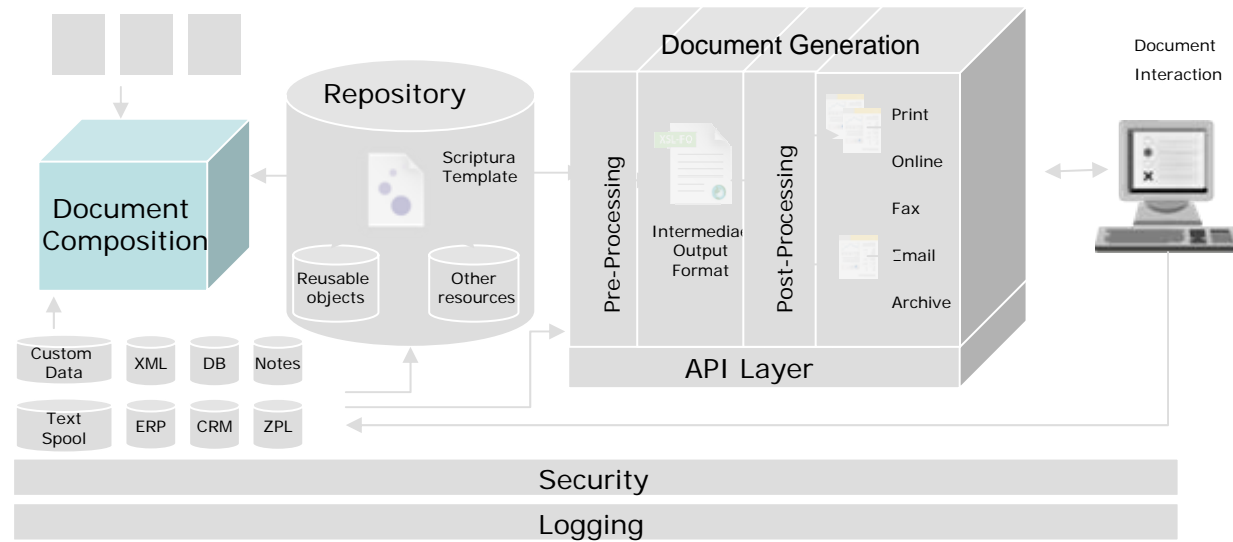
Document Generation

Document Interaction

Repository

Scriptura Template

Document Composition

Reusable objects

Other resources

Pre-Processing

XSL-FO

Intermediac Output Format

Post-Processing

Print

Online

Fax

Email

Archive

Custom Data

XML

DB

Notes

Text Spool

ERP

CRM

ZPL

API Layer

Security

Logging